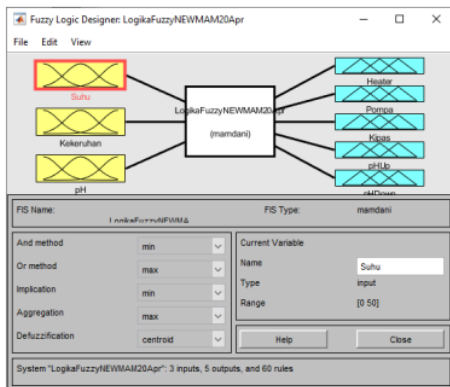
Fuzzy Logic Designer: LogikaFuzzyNEWMAM20Apr

File Edit View

Suhu

Kekeruhan

pH

LogikaFuzzyNEWMAM20Apr

(mamdani)

Heater

Pompa

Kipas

pHUp

pHDown

FIS Name: LogikaFuzzyNEWMA

FIS Type: mamdani

And method min

Or method max

Implication min

Aggregation max

Defuzzification centroid

Current Variable

Name Suhu

Type input

Range [0 50]

Help

Close

System "LogikaFuzzyNEWMAM20Apr": 3 inputs, 5 outputs, and 60 rules